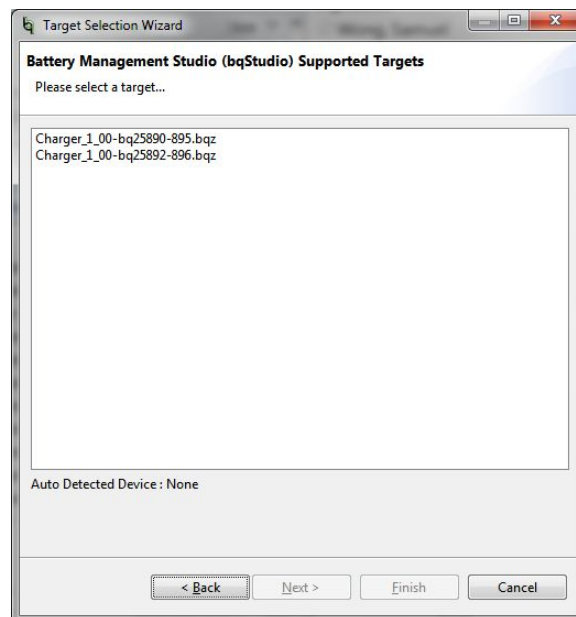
Target Selection Wizard

Battery Management Studio (bqStudio) Supported Targets

Please select a target...

Charger_1_00-bq25890-895.bqz
Charger_1_00-bq25892-896.bqz

Auto Detected Device : None

< Back
Next >
Finish
Cancel